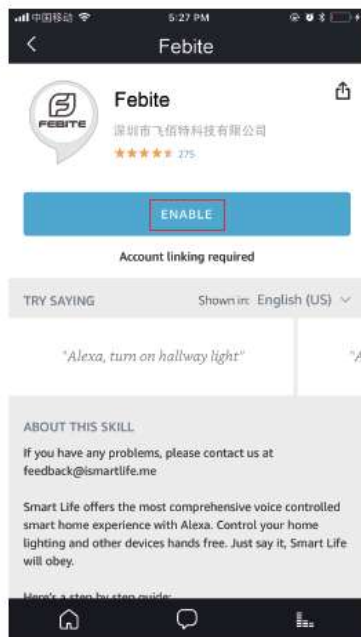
中国移动 5:27 PM

Febite

FEBITE

Febite

深圳市飞佰特科技有限公司

275

ENABLE

Account linking required

TRY SAYING

Shown in: English (US)

"Alexa, turn on hallway light"

"A

ABOUT THIS SKILL

If you have any problems, please contact us at feedback@ismartlife.me

Smart Life offers the most comprehensive voice controlled smart home experience with Alexa. Control your home lighting and other devices hands free. Just say it, Smart Life will obey.

Here's a step by step guide: